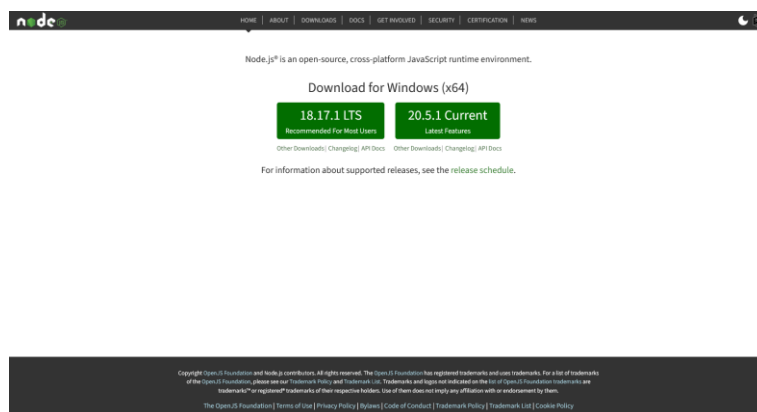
node

HOME | ABOUT | DOWNLOADS | DOCS | GET INVOLVED | SECURITY | CERTIFICATION | NEWS

Node.js® is an open-source, cross-platform JavaScript runtime environment.

Download for Windows (x64)

18.17.1 LTS
Recommended For Most Users

20.5.1 Current
Latest Features

Other Downloads | Changelog | API Docs Other Downloads | Changelog | API Docs

For information about supported releases, see the release schedule.

Copyright OpenJS Foundation and Node.js contributors. All rights reserved. The OpenJS Foundation has registered trademarks and uses trademarks. For a list of trademarks of the OpenJS Foundation, please see our Trademark Policy and Trademark List. Trademarks and logos not indicated on the list of OpenJS Foundation trademarks are trademarks™ or registered® trademarks of their respective holders. Use of them does not imply any affiliation with or endorsement by them.

The OpenJS Foundation | Terms of Use | Privacy Policy | Bylaws | Code of Conduct | Trademark Policy | Trademark List | Cookie Policy